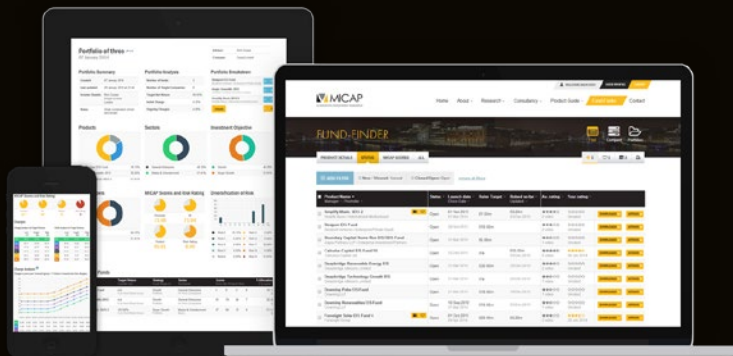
Portfolio of three

Portfolio Summary

Portfolio Analysis

Portfolio Breakdown

Products

Sectors

Investment Objective

MICAP Scores and risk Rating

Diversification of Risk

MICAP

Home

About

Research

Consultancy

Product Guide

Fund Finder

Contact

FUND FINDER

PRODUCT DETAILS

Product Name

Status

Open

Open

Open

Open

Open

Open

Open

Open

Open

Open

Open

DOWNLOAD

APPLY